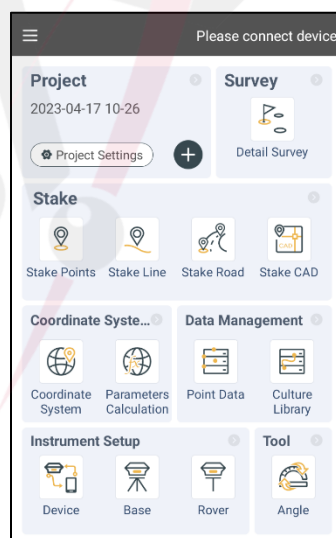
Please connect device

Project

2023-04-17 10-26

Project Settings

Survey

Detail Survey

Stake

Stake Points Stake Line Stake Road Stake CAD

Coordinate Syste...

Coordinate System

Parameters Calculation

Data Management

Point Data

Culture Library

Instrument Setup

Device Base Rover

Tool

Angle